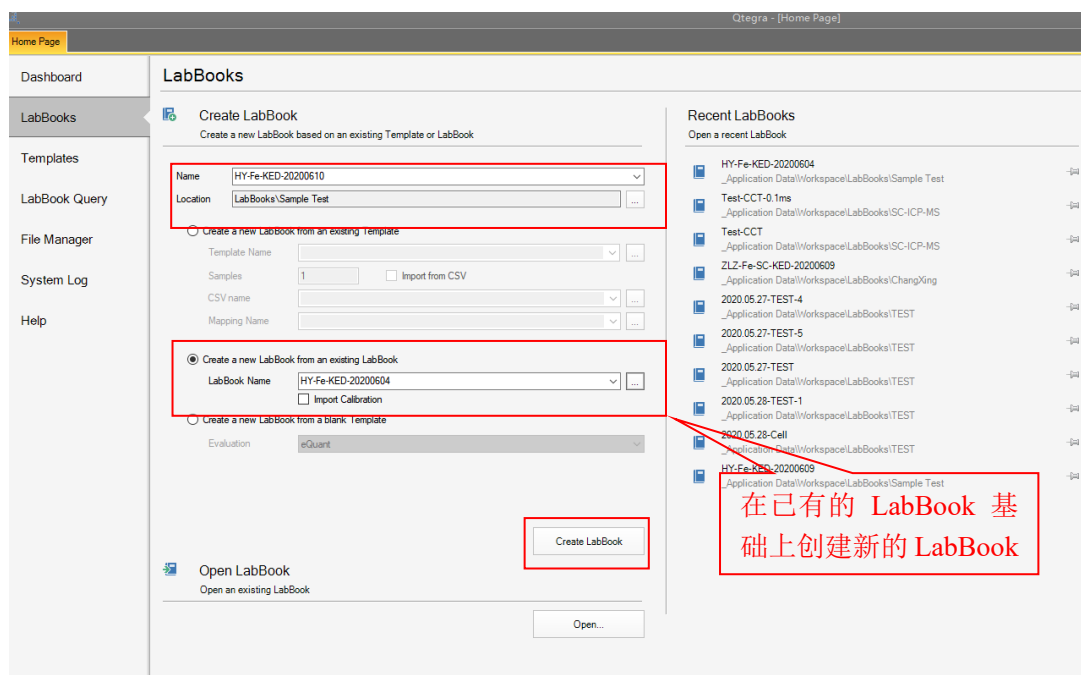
Qtegra - [Home Page]

Home Page

Dashboard

LabBooks

Templates

LabBook Query

File Manager

System Log

Help

LabBooks

Create LabBook
Create a new LabBook based on an existing Template or LabBook

Name HY-Fe-KED-20200610
Location LabBooks\Sample Test ...

Create a new LabBook from an existing Template
Template Name ...
Samples 1 Import from CSV
CSV name ...
Mapping Name ...

Create a new LabBook from an existing LabBook
LabBook Name HY-Fe-KED-20200604 ...
Import Calibration

Create a new LabBook from a blank Template
Evaluation eQuant

Create LabBook

Open LabBook
Open an existing LabBook

Open...

Recent LabBooks
Open a recent LabBook

HY-Fe-KED-20200604
_Application Data\Workspace\LabBooks\Sample Test

Test-CCT-0.1ms
_Application Data\Workspace\LabBooks\SC-ICP-MS

Test-CCT
_Application Data\Workspace\LabBooks\SC-ICP-MS

ZLZ-Fe-SC-KED-20200609
_Application Data\Workspace\LabBooks\ChangXing

2020.05.27-TEST-4
_Application Data\Workspace\LabBooks\TEST

2020.05.27-TEST-5
_Application Data\Workspace\LabBooks\TEST

2020.05.27-TEST
_Application Data\Workspace\LabBooks\TEST

2020.05.28-TEST-1
_Application Data\Workspace\LabBooks\TEST

2020.05.28-Cell
_Application Data\Workspace\LabBooks\TEST

HY-Fe-KED-20200609
_Application Data\Workspace\LabBooks\Sample Test

在已有的 LabBook 基础上创建新的 LabBook